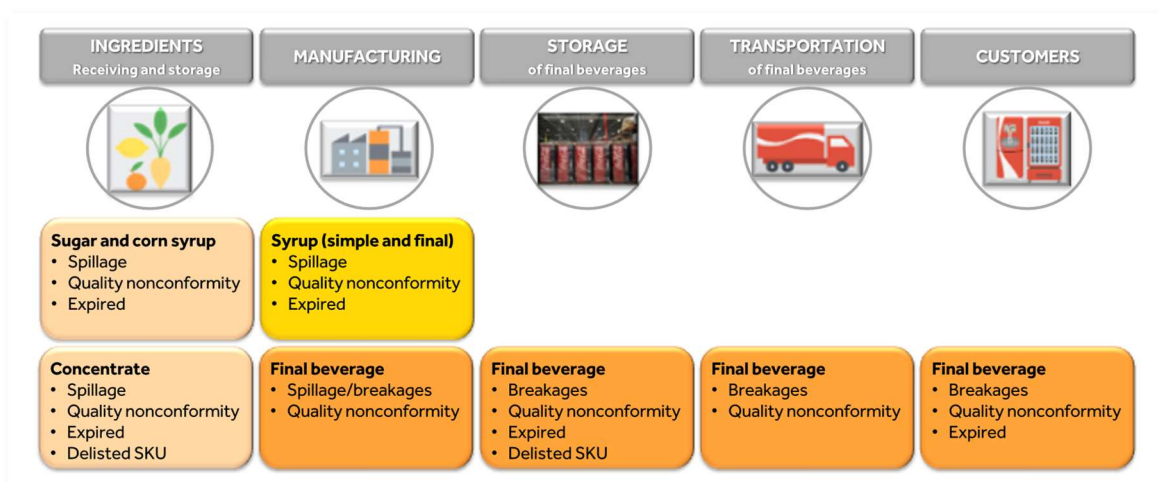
INGREDIENTS
Receiving and storage

MANUFACTURING

STORAGE
of final beverages

TRANSPORTATION
of final beverages

CUSTOMERS

Sugar and corn syrup
• Spillage
• Quality nonconformity
• Expired

Syrup (simple and final)
• Spillage
• Quality nonconformity
• Expired

Concentrate
• Spillage
• Quality nonconformity
• Expired
• Delisted SKU

Final beverage
• Spillage/breakages
• Quality nonconformity

Final beverage
• Breakages
• Quality nonconformity
• Expired
• Delisted SKU

Final beverage
• Breakages
• Quality nonconformity

Final beverage
• Breakages
• Quality nonconformity
• Expired